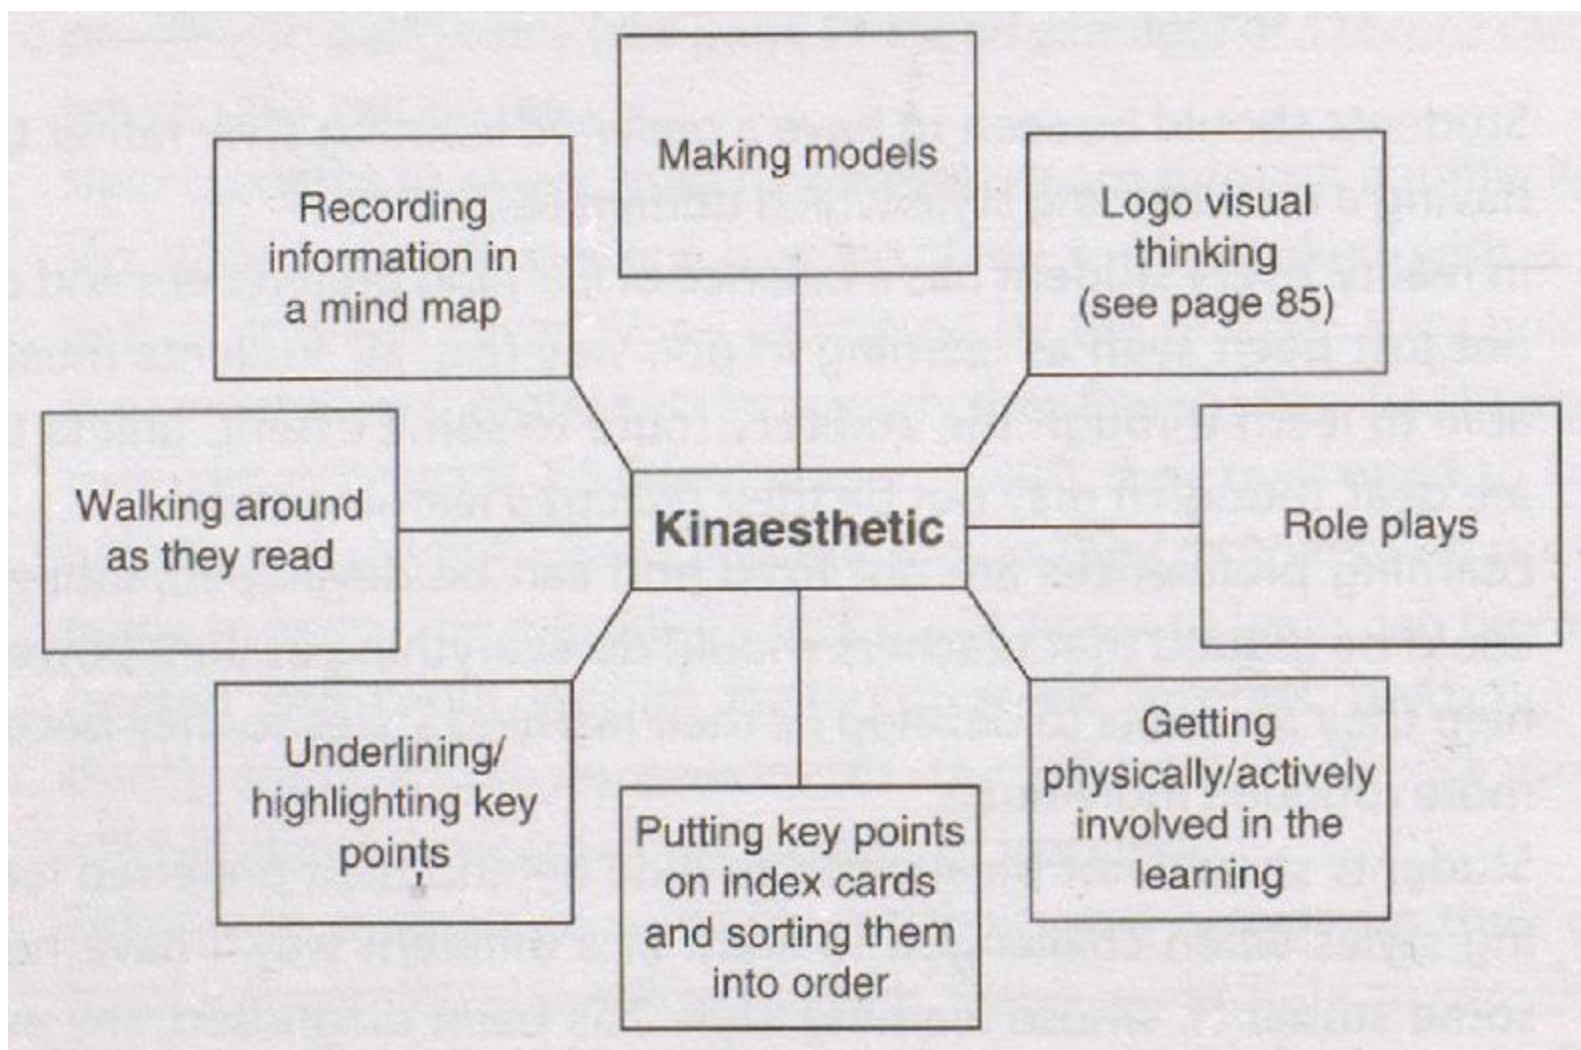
Making models

Recording information in a mind map

Logo visual thinking (see page 85)

Walking around as they read

Kinaesthetic

Role plays

Underlining/ highlighting key points

Putting key points on index cards and sorting them into order

Getting physically/actively involved in the learning